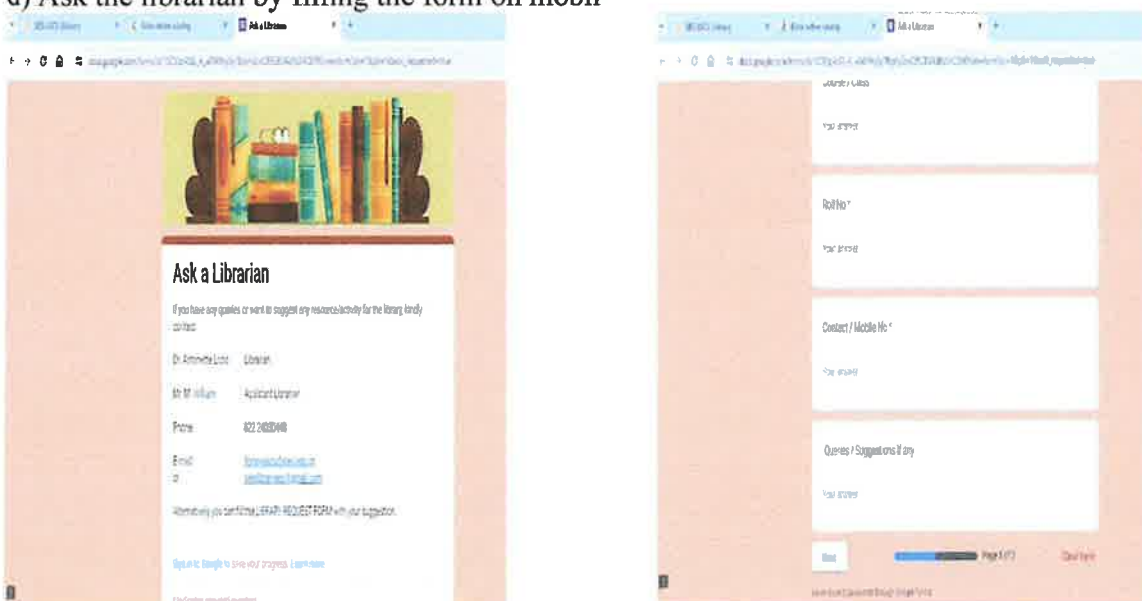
d) Ask the librarian by filling the form on mobil

Ask a Librarian

If you have any queries or want to suggest any resource/activity for the library kindly contact:

Dr. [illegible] Librarian

Mr. M. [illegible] Assistant Librarian

Phone 022 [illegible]

Email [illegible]

Alternatively you can fill the LIBRARY REQUEST FORM with your suggestion.

Sign in to Google to save your progress. Learn more

Course / Class

Your answer

Roll No *

Your answer

Contact / Mobile No *

Your answer

Queries / Suggestions if any

Your answer

Back

Page 2 of 2

Clear form